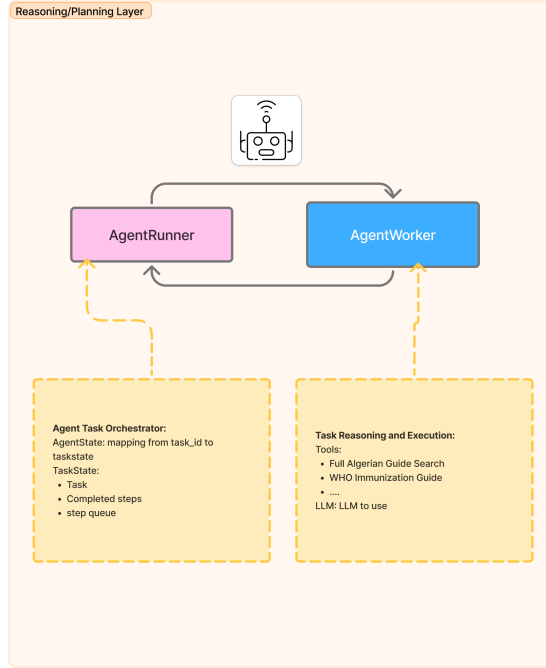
Reasoning/Planning Layer

AgentRunner

AgentWorker

Agent Task Orchestrator:
AgentState: mapping from task_id to taskstate
TaskState:
- Task
- Completed steps
- step queue

Task Reasoning and Execution:
Tools:
- Full Algerian Guide Search
- WHO Immunization Guide
- ....
LLM: LLM to use